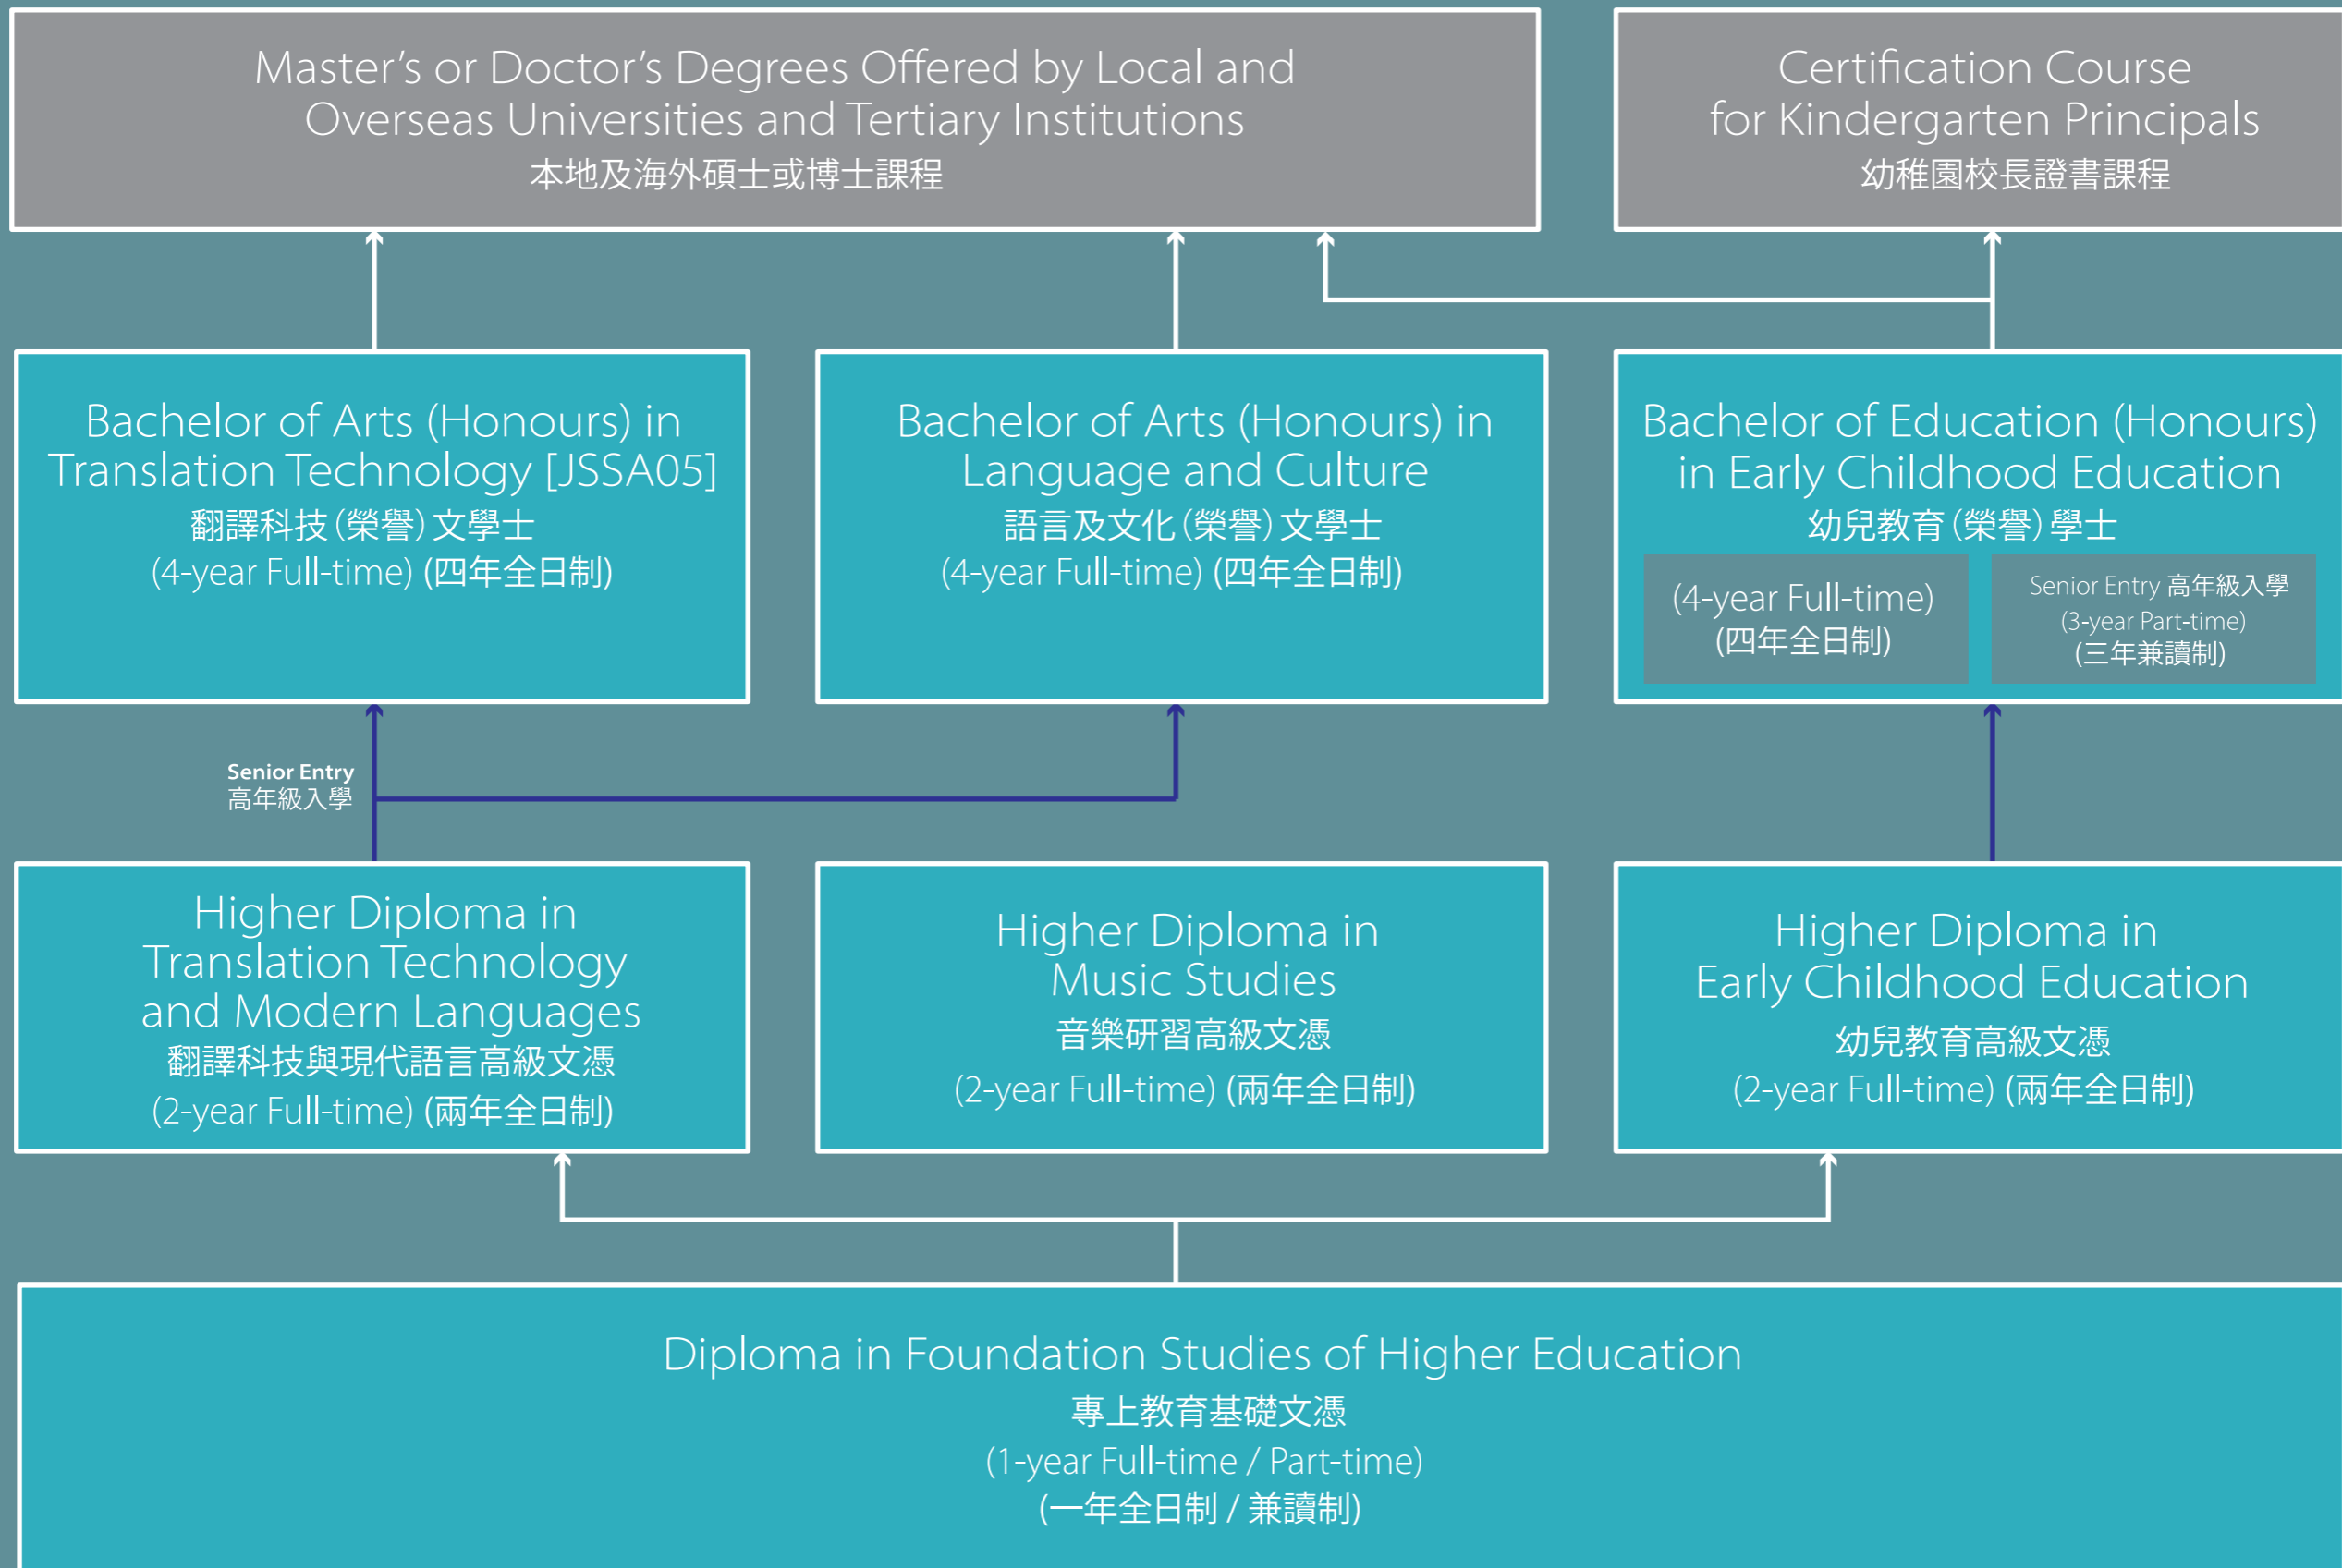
Master's or Doctor's Degrees Offered by Local and Overseas Universities and Tertiary Institutions
本地及海外碩士或博士課程

Certification Course for Kindergarten Principals
幼稚園校長證書課程

Bachelor of Arts (Honours) in Translation Technology [JSSA05]
翻譯科技(榮譽)文學士
(4-year Full-time) (四年全日制)

Bachelor of Arts (Honours) in Language and Culture
語言及文化(榮譽)文學士
(4-year Full-time) (四年全日制)

Bachelor of Education (Honours) in Early Childhood Education
幼兒教育(榮譽)學士
(4-year Full-time)
(四年全日制)
Senior Entry 高年級入學
(3-year Part-time)
(三年兼讀制)

Senior Entry
高年級入學

Higher Diploma in Translation Technology and Modern Languages
翻譯科技與現代語言高級文憑
(2-year Full-time) (兩年全日制)

Higher Diploma in Music Studies
音樂研習高級文憑
(2-year Full-time) (兩年全日制)

Higher Diploma in Early Childhood Education
幼兒教育高級文憑
(2-year Full-time) (兩年全日制)

Diploma in Foundation Studies of Higher Education
專上教育基礎文憑
(1-year Full-time / Part-time)
(一年全日制 / 兼讀制)